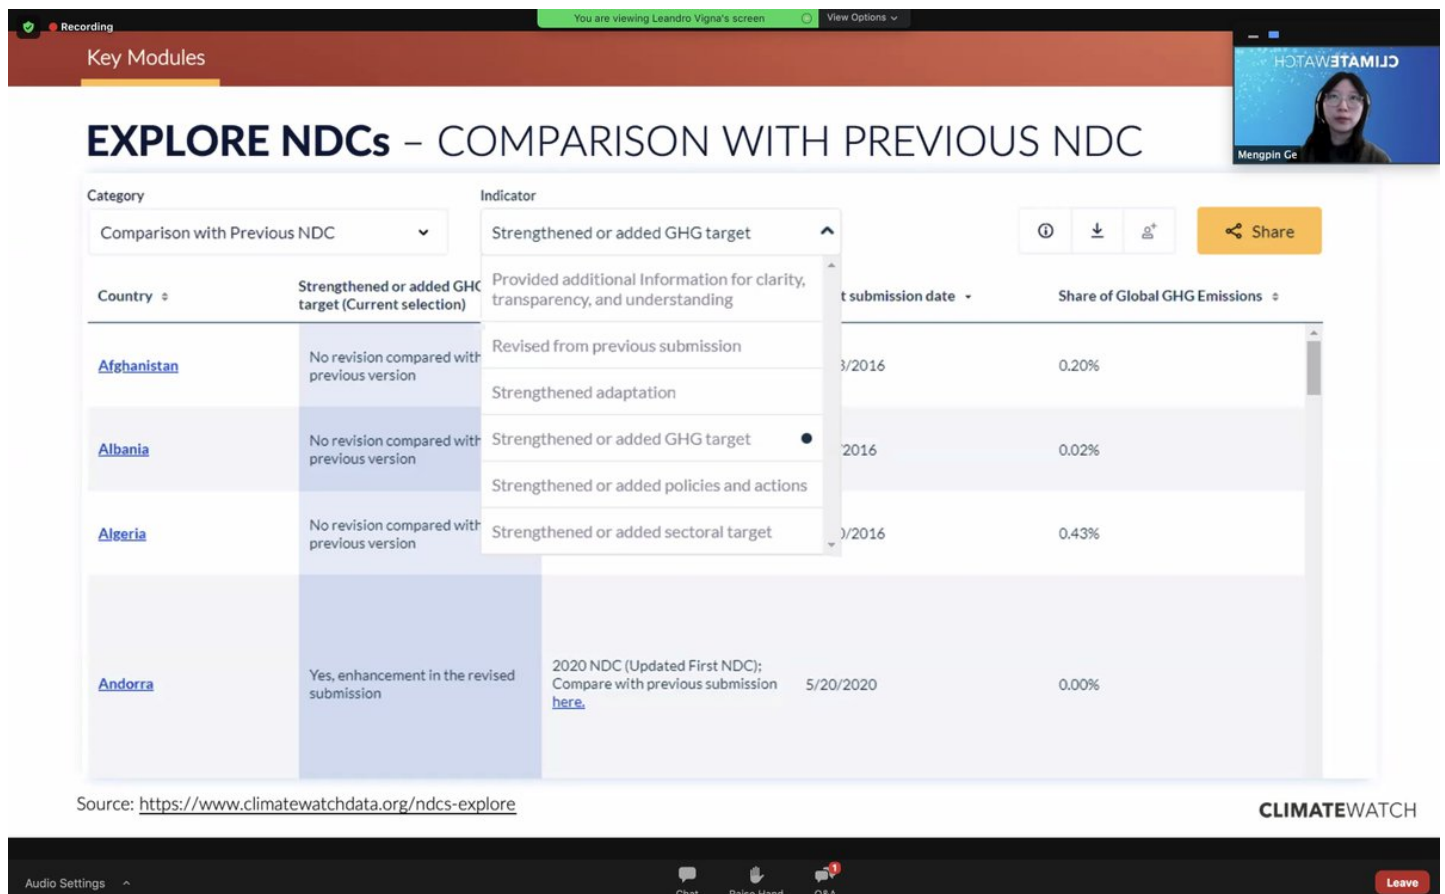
Recording

You are viewing Leandro Vigna's screen

View Options

Key Modules

HCTAWETAMILC

Mengpin Ge

EXPLORE NDCs – COMPARISON WITH PREVIOUS NDC

Category

Comparison with Previous NDC

Indicator

Strengthened or added GHG target

Share

Provided additional Information for clarity, transparency, and understanding

Revised from previous submission

Strengthened adaptation

Strengthened or added GHG target

Strengthened or added policies and actions

Strengthened or added sectoral target

| Country | Strengthened or added GHG target (Current selection) | | t submission date | Share of Global GHG Emissions |
|---|---|---|---|---|
| Afghanistan | No revision compared with previous version | | 3/2016 | 0.20% |
| Albania | No revision compared with previous version | | 2016 | 0.02% |
| Algeria | No revision compared with previous version | | )/2016 | 0.43% |
| Andorra | Yes, enhancement in the revised submission | 2020 NDC (Updated First NDC); Compare with previous submission here. | 5/20/2020 | 0.00% |

Source: https://www.climatewatchdata.org/ndcs-explore

CLIMATEWATCH

Audio Settings

Chat

Raise Hand

Q&A

Leave